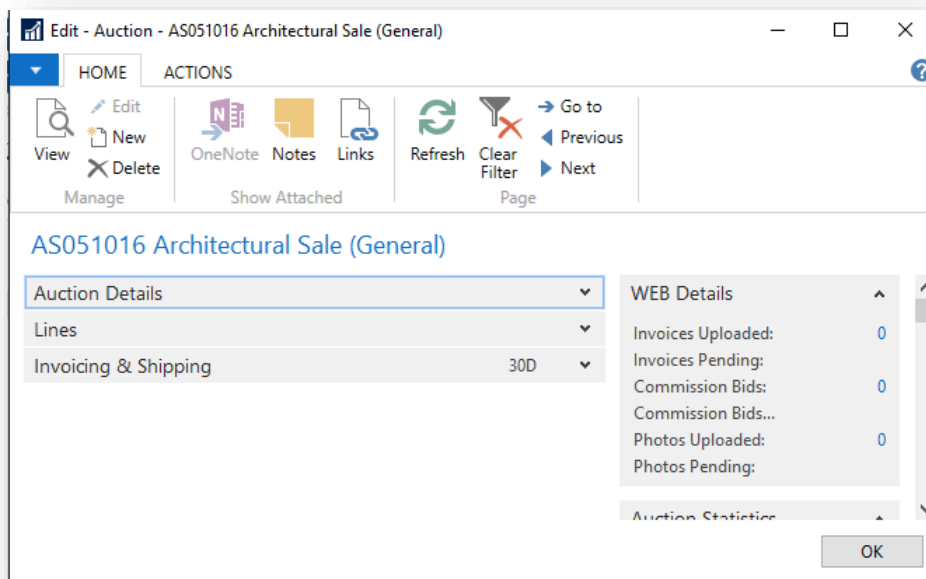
Edit - Auction - AS051016 Architectural Sale (General)

HOME ACTIONS

View
Edit
New
Delete
Manage

OneNote Notes Links
Show Attached

Refresh Clear Filter
Go to
Previous
Next
Page

AS051016 Architectural Sale (General)

Auction Details
Lines
Invoicing & Shipping 30D

WEB Details
Invoices Uploaded: 0
Invoices Pending:
Commission Bids: 0
Commission Bids...
Photos Uploaded: 0
Photos Pending:

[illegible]

OK